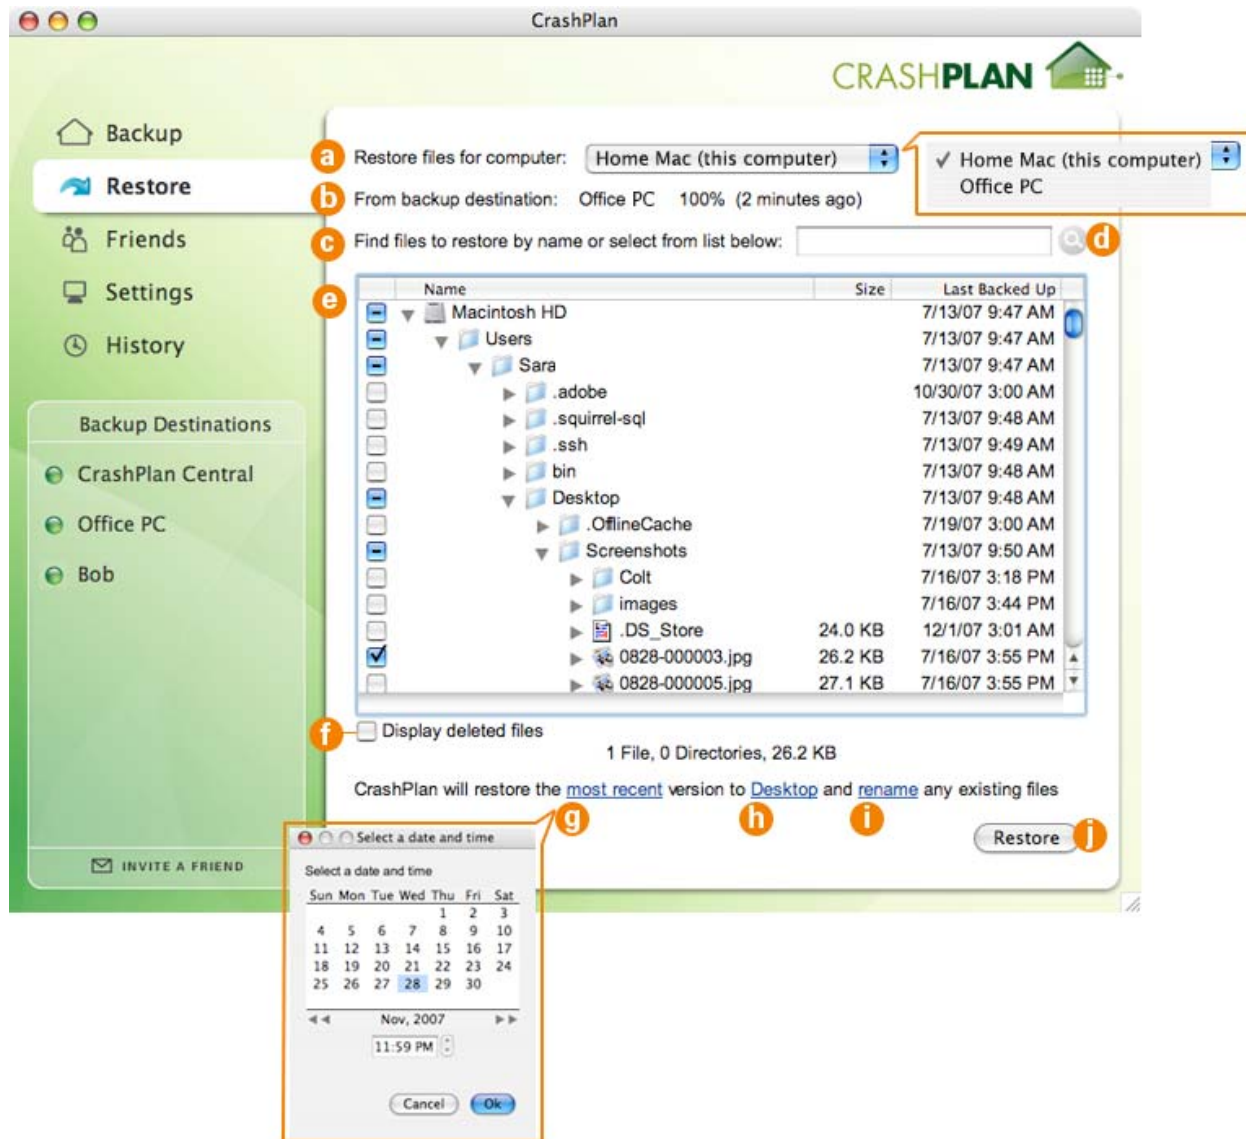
CrashPlan

CRASHPLAN

Backup
Restore
Friends
Settings
History

Backup Destinations
CrashPlan Central
Office PC
Bob

INVITE A FRIEND

a Restore files for computer: Home Mac (this computer)

✓ Home Mac (this computer)
Office PC

b From backup destination: Office PC 100% (2 minutes ago)

c Find files to restore by name or select from list below: d

e

| Name | Size | Last Backed Up |
|---|---|---|
| Macintosh HD | | 7/13/07 9:47 AM |
| Users | | 7/13/07 9:47 AM |
| Sara | | 7/13/07 9:47 AM |
| .adobe | | 10/30/07 3:00 AM |
| .squirrel-sql | | 7/13/07 9:48 AM |
| .ssh | | 7/13/07 9:49 AM |
| bin | | 7/13/07 9:48 AM |
| Desktop | | 7/13/07 9:48 AM |
| .OfflineCache | | 7/19/07 3:00 AM |
| Screenshots | | 7/13/07 9:50 AM |
| Colt | | 7/16/07 3:18 PM |
| images | | 7/16/07 3:44 PM |
| .DS_Store | 24.0 KB | 12/1/07 3:01 AM |
| 0828-000003.jpg | 26.2 KB | 7/16/07 3:55 PM |
| 0828-000005.jpg | 27.1 KB | 7/16/07 3:55 PM |

f Display deleted files

1 File, 0 Directories, 26.2 KB

CrashPlan will restore the most recent version to Desktop and rename any existing files

g h i

Restore j

Select a date and time

Select a date and time

| Sun | Mon | Tue | Wed | Thu | Fri | Sat |
|---|---|---|---|---|---|---|
| | | | | 1 | 2 | 3 |
| 4 | 5 | 6 | 7 | 8 | 9 | 10 |
| 11 | 12 | 13 | 14 | 15 | 16 | 17 |
| 18 | 19 | 20 | 21 | 22 | 23 | 24 |
| 25 | 26 | 27 | 28 | 29 | 30 | |

Nov, 2007

11:59 PM

Cancel Ok